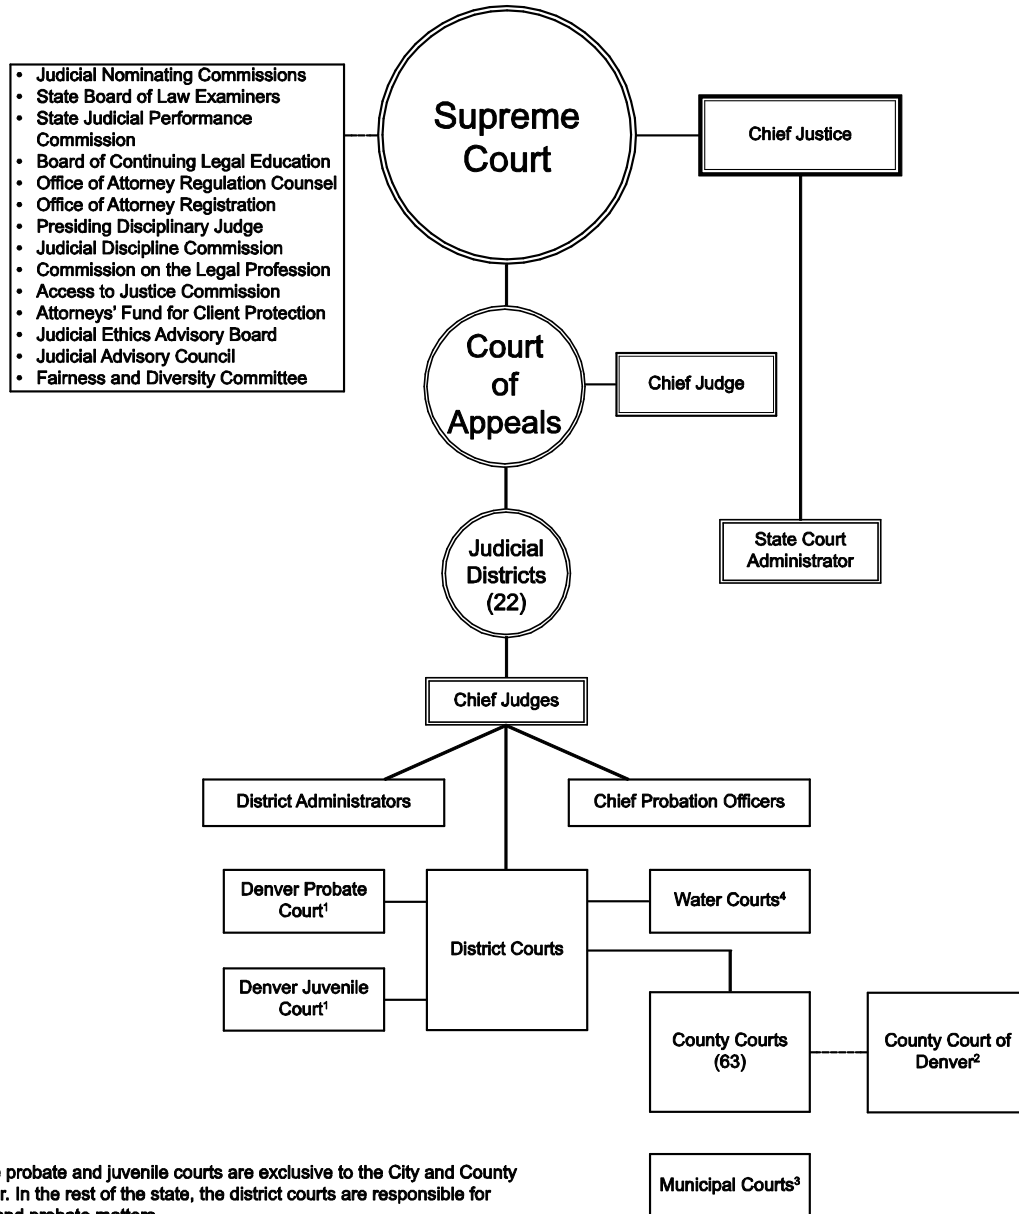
- Judicial Nominating Commissions
- State Board of Law Examiners
- State Judicial Performance Commission
- Board of Continuing Legal Education
- Office of Attorney Regulation Counsel
- Office of Attorney Registration
- Presiding Disciplinary Judge
- Judicial Discipline Commission
- Commission on the Legal Profession
- Access to Justice Commission
- Attorneys' Fund for Client Protection
- Judicial Ethics Advisory Board
- Judicial Advisory Council
- Fairness and Diversity Committee

Supreme Court

Chief Justice

Court of Appeals

Chief Judge

State Court Administrator

Judicial Districts (22)

Chief Judges

District Administrators

Chief Probation Officers

Denver Probate Court$^1$

Denver Juvenile Court$^1$

District Courts

Water Courts$^4$

County Courts (63)

County Court of Denver$^2$

Municipal Courts$^3$

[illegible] probate and juvenile courts are exclusive to the City and County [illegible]r. In the rest of the state, the district courts are responsible for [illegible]nd probate matters.